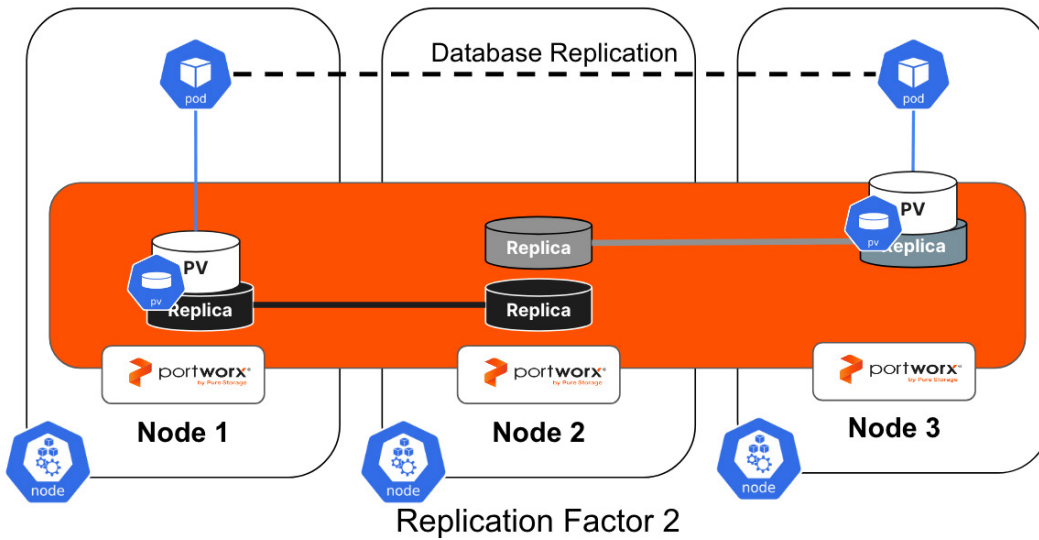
Database Replication

pod

pod

PV

pv

Replica

Replica

Replica

PV

pv

Replica

portworx by Pure Storage

portworx by Pure Storage

portworx by Pure Storage

Node 1

Node 2

Node 3

node

node

node

Replication Factor 2